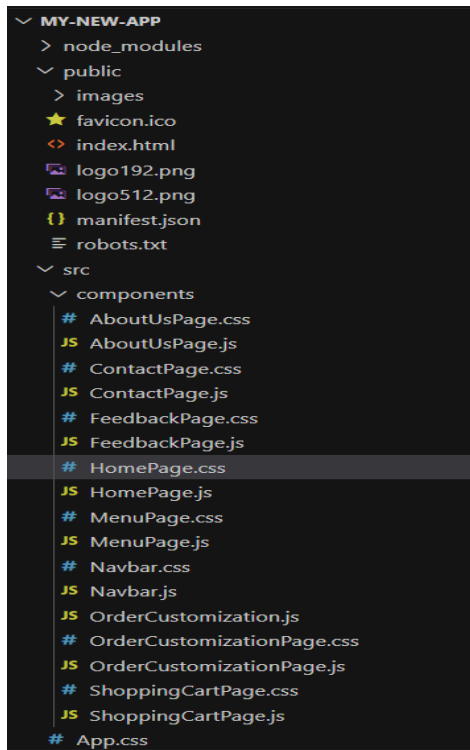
MY-NEW-APP
node_modules
public
images
favicon.ico
index.html
logo192.png
logo512.png
manifest.json
robots.txt
src
components
# AboutUsPage.css
JS AboutUsPage.js
# ContactPage.css
JS ContactPage.js
# FeedbackPage.css
JS FeedbackPage.js
# HomePage.css
JS HomePage.js
# MenuPage.css
JS MenuPage.js
# Navbar.css
JS Navbar.js
JS OrderCustomization.js
# OrderCustomizationPage.css
JS OrderCustomizationPage.js
# ShoppingCartPage.css
JS ShoppingCartPage.js
# App.css